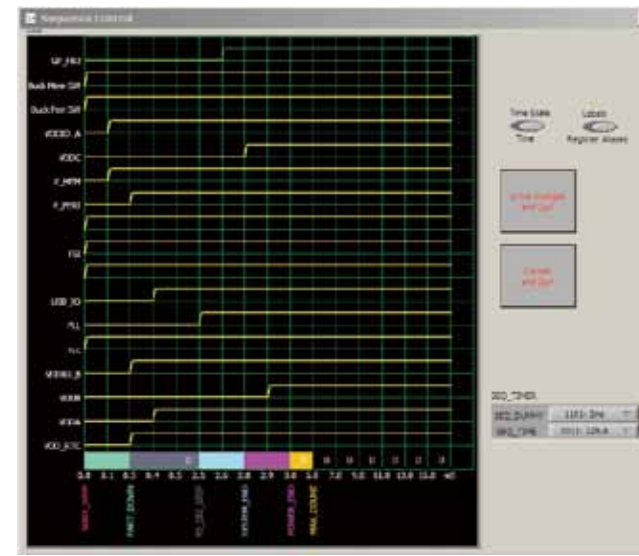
Sequence Control

SP_HIZ
Buck Mem SW
Buck Per SW
VDDD_A
VDDC
C_MEM
P_PERI
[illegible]
USB_IO
PLL
PLL
VDDIO_B
VDDB
VDDA
VDD_RTC

0.0 0.1 0.2 0.4 0.5 1.1 2.6 2.8 2.9 3.6 5.0 7.0 9.0 11.0 13.0 15.0 +0

Time Scale
Time
Labels
Register Aliases

Save Changes and Quit

Cancel and Quit

SEQ_TIMER
SEQ_DUMMY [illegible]
SEQ_TIME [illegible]

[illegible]
FAST_DOWN
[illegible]
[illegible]
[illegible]
MAX_COUNT